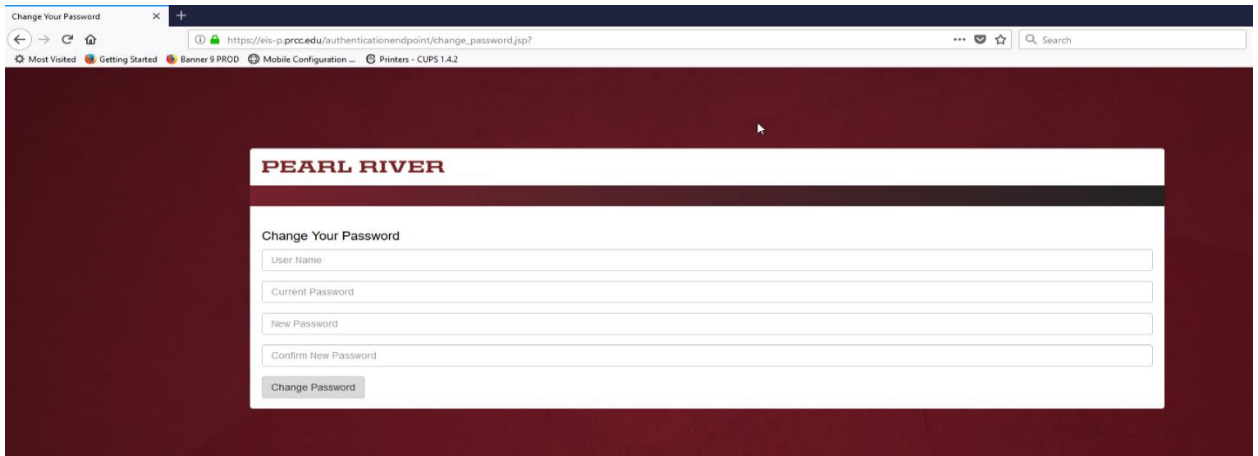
Change Your Password ×
+
https://eis-p.prcc.edu/authenticationendpoint/change_password.jsp?
Search
Most Visited Getting Started Banner 9 PROD Mobile Configuration ... Printers - CUPS 1.4.2

PEARL RIVER

Change Your Password
User Name
Current Password
New Password
Confirm New Password
Change Password